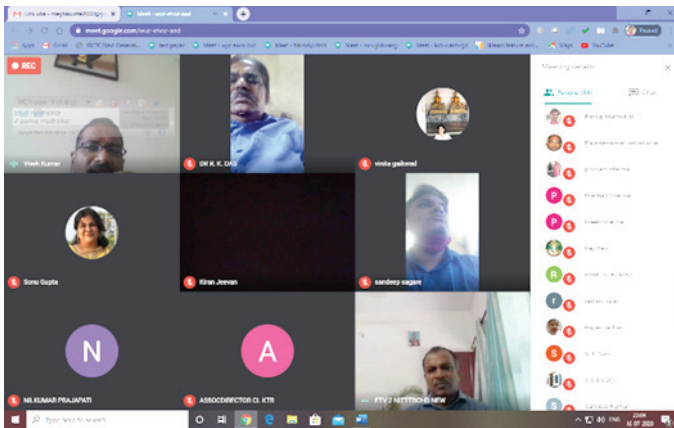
meet.google.com/wux-ehce-asd

REC

Vivek Kumar

DR K. K. DAS

vinita gaikwad

Sonu Gupta

Kiran Jeevan

sandeep sagare

N

A

NB KUMAR PRAJAPATI

ASSOC DIRECTOR CL KTR

Meeting details

People (84)

Chat

Apps

Gmail

YouTube

Type here to search